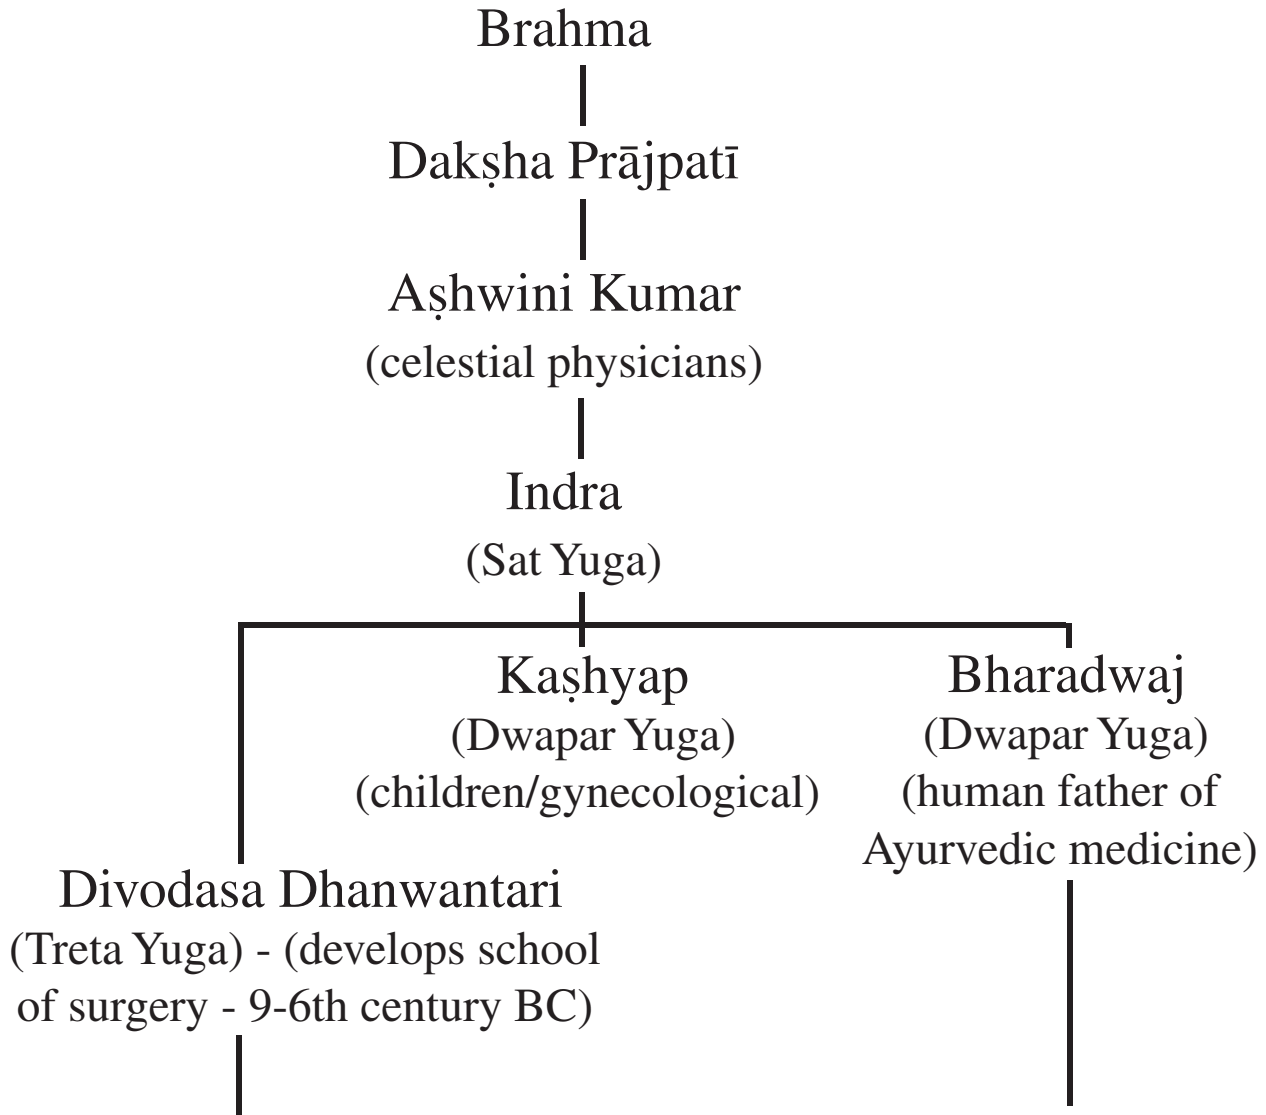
Brahma

Dakṣha Prājpatī

Aṣhwini Kumar
(celestial physicians)

Indra
(Sat Yuga)

Kaṣhyap
(Dwapar Yuga)
(children/gynecological)

Bharadwaj
(Dwapar Yuga)
(human father of Ayurvedic medicine)

Divodasa Dhanwantari
(Treta Yuga) - (develops school of surgery - 9-6th century BC)